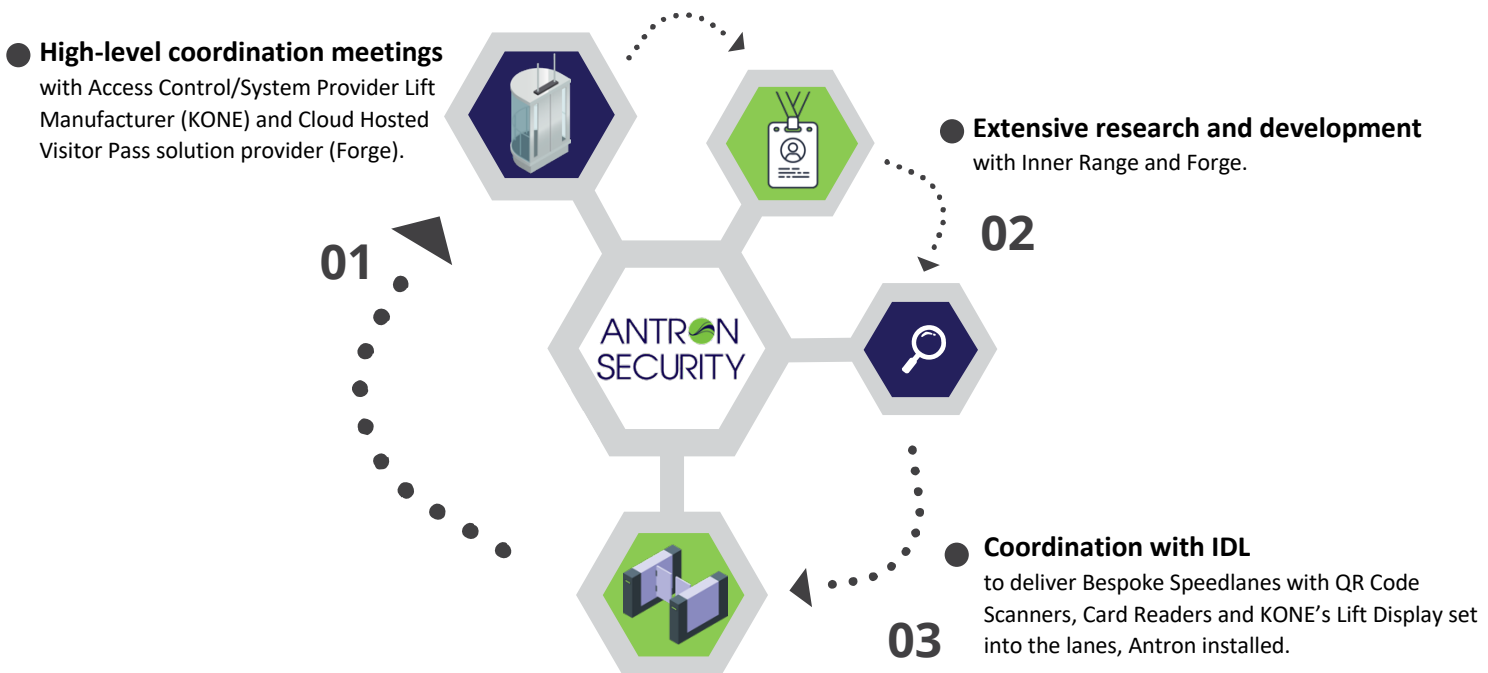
High-level coordination meetings
with Access Control/System Provider Lift Manufacturer (KONE) and Cloud Hosted Visitor Pass solution provider (Forge).

Extensive research and development
with Inner Range and Forge.

02

01

ANTRON SECURITY

Coordination with IDL
to deliver Bespoke Speedlanes with QR Code Scanners, Card Readers and KONE's Lift Display set into the lanes, Antron installed.

03